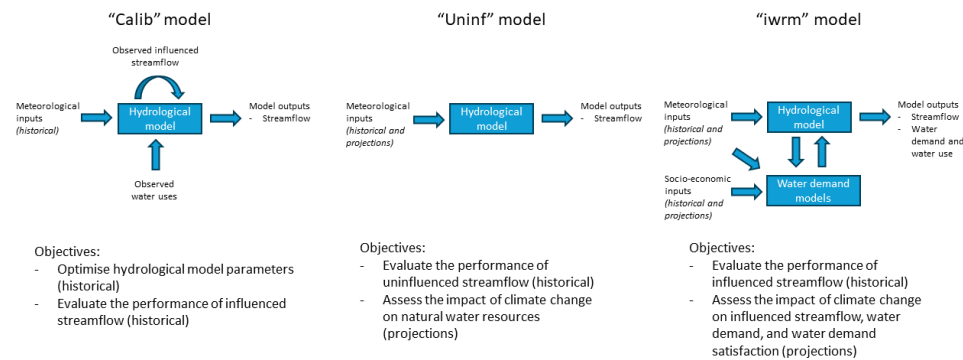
“Calib” model

Observed influenced streamflow

Meteorological inputs
(historical)

Hydrological model

Model outputs
- Streamflow

Observed water uses

Objectives:
- Optimise hydrological model parameters (historical)
- Evaluate the performance of influenced streamflow (historical)

“Uninf” model

Meteorological inputs
(historical and projections)

Hydrological model

Model outputs
- Streamflow

Objectives:
- Evaluate the performance of uninfluenced streamflow (historical)
- Assess the impact of climate change on natural water resources (projections)

“iwrm” model

Meteorological inputs
(historical and projections)

Hydrological model

Model outputs
- Streamflow
- Water demand and water use

Socio-economic inputs
(historical and projections)

Water demand models

Objectives:
- Evaluate the performance of influenced streamflow (historical)
- Assess the impact of climate change on influenced streamflow, water demand, and water demand satisfaction (projections)